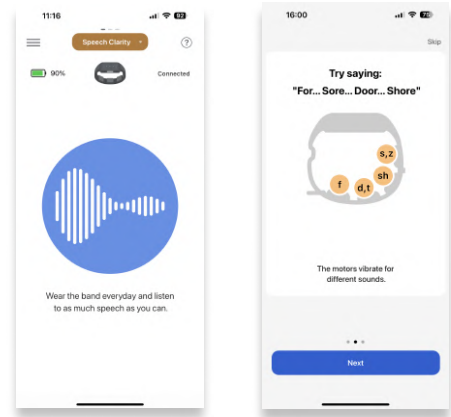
11:16

92

Speech Clarity

?

90%

Connected

Wear the band everyday and listen to as much speech as you can.

16:00

78

Skip

Try saying:

"For... Sore... Door... Shore"

s,z

sh

f

d,t

The motors vibrate for different sounds.

Next